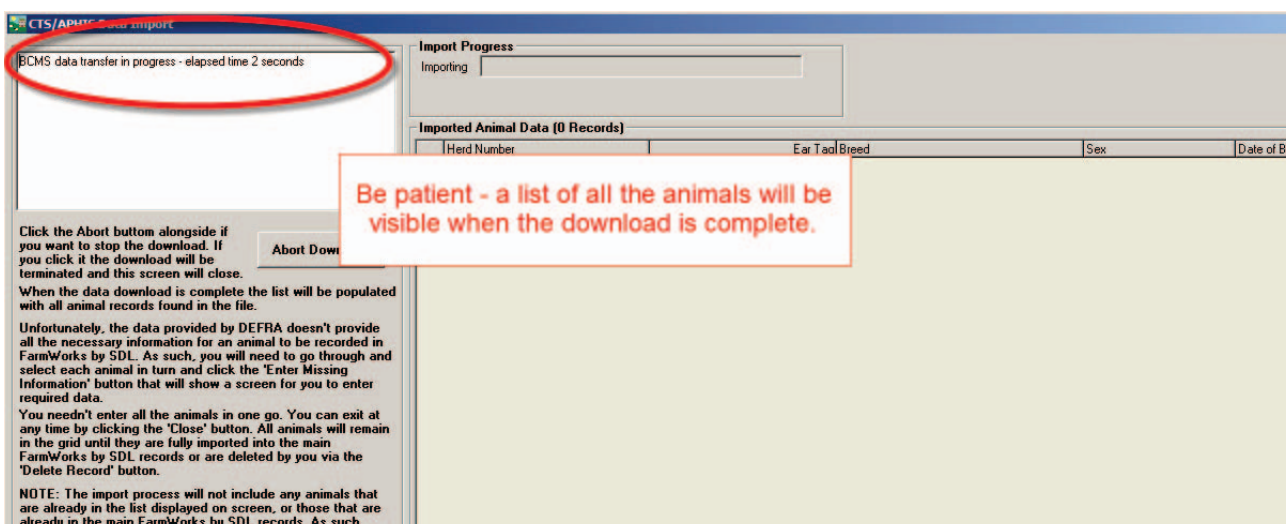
CTS/APHIS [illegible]

BCMS data transfer in progress - elapsed time 2 seconds

Import Progress

Importing

Imported Animal Data (0 Records)

| | Herd Number | Ear Tag | Breed | Sex | Date of B |
|---|---|---|---|---|---|

Be patient - a list of all the animals will be visible when the download is complete.

Click the Abort buttom alongside if you want to stop the download. If you click it the download will be terminated and this screen will close.

Abort Down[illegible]

When the data download is complete the list will be populated with all animal records found in the file.

Unfortunately, the data provided by DEFRA doesn't provide all the necessary information for an animal to be recorded in FarmWorks by SDL. As such, you will need to go through and select each animal in turn and click the 'Enter Missing Information' button that will show a screen for you to enter required data.

You needn't enter all the animals in one go. You can exit at any time by clicking the 'Close' button. All animals will remain in the grid until they are fully imported into the main FarmWorks by SDL records or are deleted by you via the 'Delete Record' button.

NOTE: The import process will not include any animals that are already in the list displayed on screen, or those that are already in the main FarmWorks by SDL records. As such, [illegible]